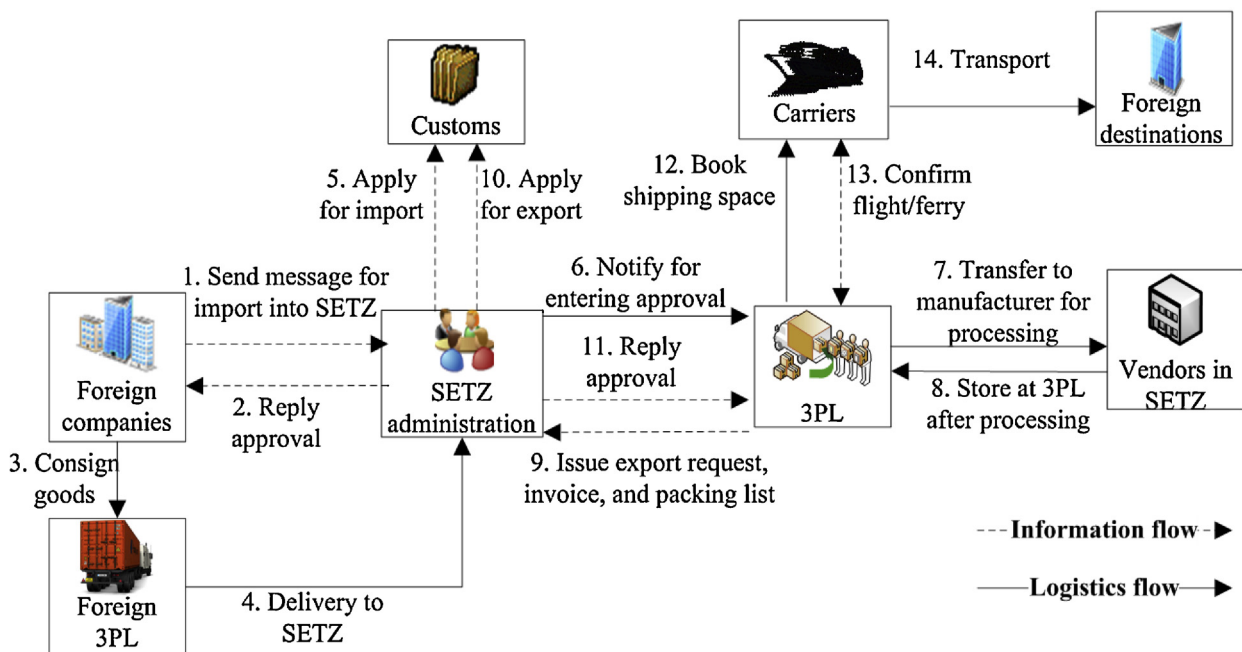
Customs

Carriers

14. Transport

Foreign destinations

5. Apply for import

10. Apply for export

12. Book shipping space

13. Confirm flight/ferry

1. Send message for import into SETZ

6. Notify for entering approval

7. Transfer to manufacturer for processing

Foreign companies

SETZ administration

11. Reply approval

3PL

Vendors in SETZ

2. Reply approval

8. Store at 3PL after processing

3. Consign goods

9. Issue export request, invoice, and packing list

Information flow

Logistics flow

Foreign 3PL

4. Delivery to SETZ